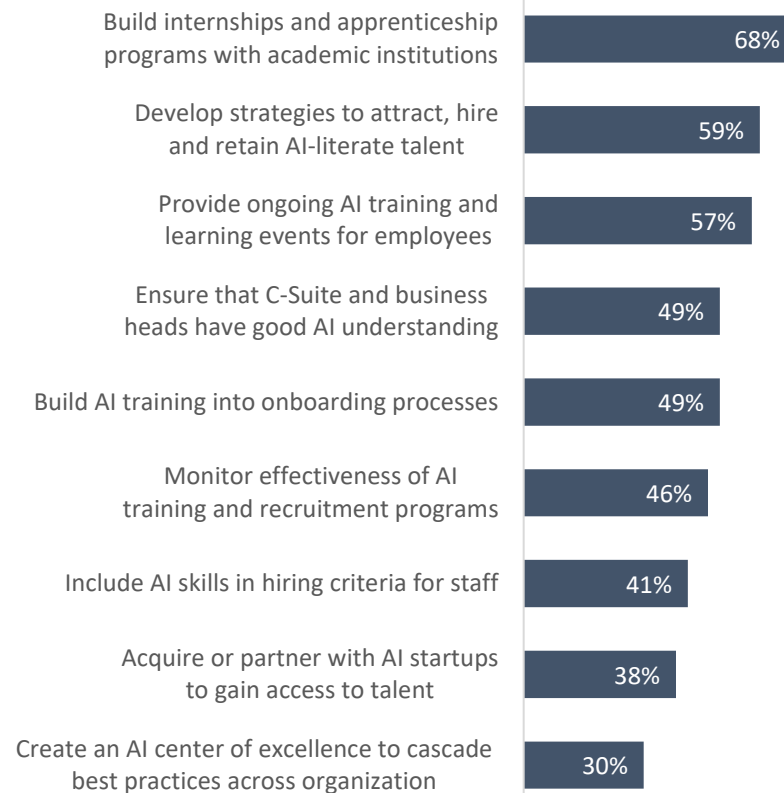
Build internships and apprenticeship programs with academic institutions 68%

Develop strategies to attract, hire and retain AI-literate talent 59%

Provide ongoing AI training and learning events for employees 57%

Ensure that C-Suite and business heads have good AI understanding 49%

Build AI training into onboarding processes 49%

Monitor effectiveness of AI training and recruitment programs 46%

Include AI skills in hiring criteria for staff 41%

Acquire or partner with AI startups to gain access to talent 38%

Create an AI center of excellence to cascade best practices across organization 30%